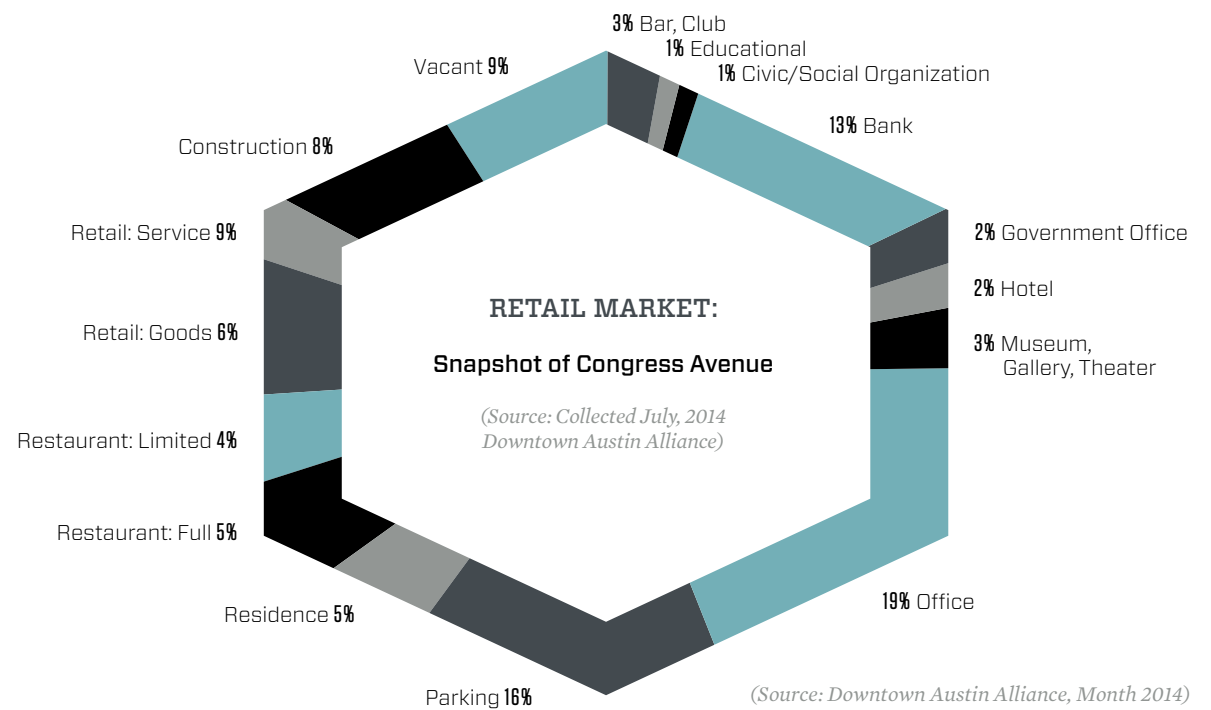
3% Bar, Club
1% Educational
1% Civic/Social Organization
13% Bank
Vacant 9%
Construction 8%
Retail: Service 9%
Retail: Goods 6%
Restaurant: Limited 4%
Restaurant: Full 5%
Residence 5%
Parking 16%
2% Government Office
2% Hotel
3% Museum, Gallery, Theater
19% Office

RETAIL MARKET:

Snapshot of Congress Avenue

(Source: Collected July, 2014 Downtown Austin Alliance)

(Source: Downtown Austin Alliance, Month 2014)